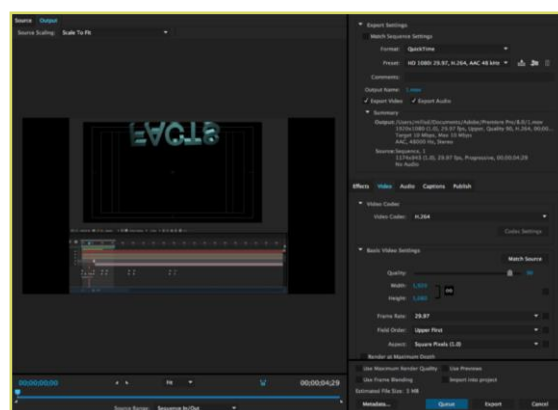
Source Output

Source Scaling: Scale To Fit

FACTS

Export Settings

Match Sequence Settings

Format: QuickTime

Preset: HD 1080i 29.97, H.264, AAC 48 kHz

Comments:

Output Name: 1.mov

✓ Export Video ✓ Export Audio

Summary

Output: /Users/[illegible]/Documents/Adobe/Premiere Pro/8.0/1.mov 1920x1080 (1.0), 29.97 fps, Upper, Quality 90, H.264, 00;00;... Target 10 Mbps, Max 10 Mbps AAC, 48000 Hz, Stereo

Source: Sequence, 1 1174x845 (1.0), 29.97 fps, Progressive, 00;00;04;29 No Audio

Effects Video Audio Captions Publish

Video Codec

Video Codec: H.264

Codec Settings

Basic Video Settings

Match Source

Quality: 90

Width: 1,920

Height: 1,080

Frame Rate: 29.97

Field Order: Upper First

Aspect: Square Pixels (1.0)

Render at Maximum Depth

Use Maximum Render Quality Use Previews

Use Frame Blending Import into project

Estimated File Size: 5 MB

Metadata... Queue Export Cancel

00;00;00;00 Fit 00;00;04;29

Source Range: Sequence In/Out